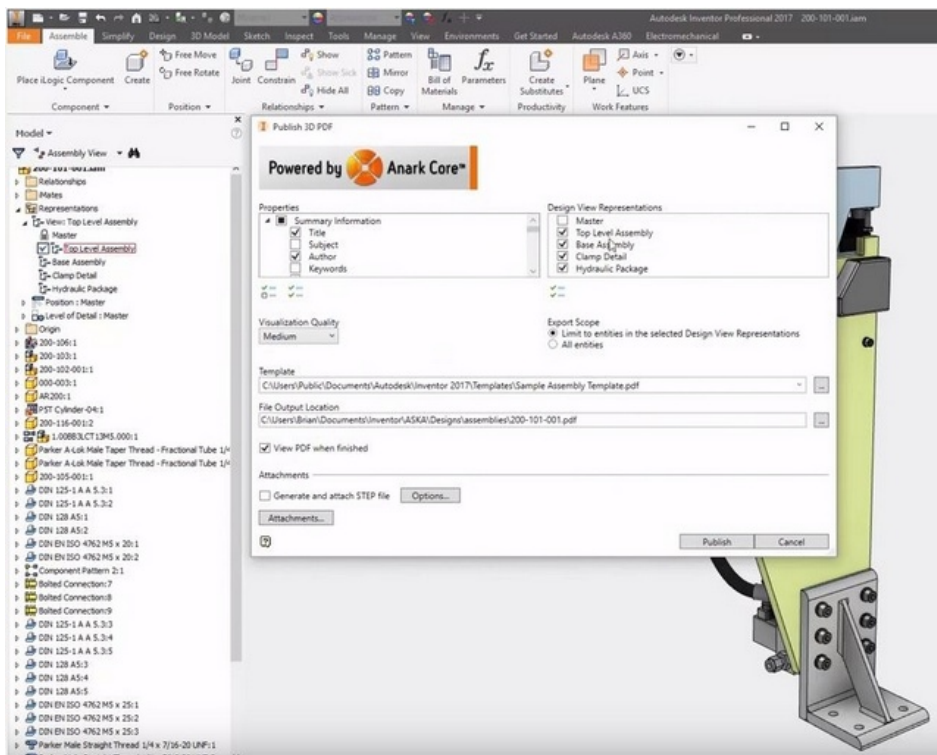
Autodesk Inventor Professional 2017 200-101-001.iam

File Assemble Simplify Design 3D Model Sketch Inspect Tools Manage View Environments Get Started Autodesk A360 Electromechanical

Place iLogic Component Create Free Move Free Rotate Joint Constrain Show Show Sick Hide All Pattern Mirror Copy Bill of Materials Parameters Create Substitutes Plane Axis Point UCS

Component ▾ Position ▾ Relationships ▾ Pattern ▾ Manage ▾ Productivity Work Features

Model ▾

Assembly View

200-101-001.iam
Relationships
Mates
Representations
View: Top Level Assembly
Master
Top Level Assembly
Base Assembly
Clamp Detail
Hydraulic Package
Position : Master
Level of Detail : Master
Origin
200-106:1
200-103:1
200-102-001:1
000-003:1
AR200:1
PST Cylinder-04:1
200-116-001:2
1.008B3LCT13M5.000:1
Parker A-Lok Male Taper Thread - Fractional Tube 1/4
Parker A-Lok Male Taper Thread - Fractional Tube 1/4
200-105-001:1
DIN 125-1 A A 5.3:1
DIN 125-1 A A 5.3:2
DIN 128 A5:1
DIN 128 A5:2
DIN EN ISO 4762 M5 x 20:1
DIN EN ISO 4762 M5 x 20:2
Component Pattern 2:1
Bolted Connection:7
Bolted Connection:8
Bolted Connection:9
DIN 125-1 A A 5.3:3
DIN 125-1 A A 5.3:4
DIN 125-1 A A 5.3:5
DIN 128 A5:3
DIN 128 A5:4
DIN 128 A5:5
DIN EN ISO 4762 M5 x 25:1
DIN EN ISO 4762 M5 x 25:2
DIN EN ISO 4762 M5 x 25:3
Parker Male Straight Thread 1/4 x 7/16-20 UNF:1

Publish 3D PDF

Powered by Anark Core™

Properties
Summary Information
Title
Subject
Author
Keywords

Design View Representations
Master
Top Level Assembly
Base Assembly
Clamp Detail
Hydraulic Package

Visualization Quality
Medium

Export Scope
Limit to entities in the selected Design View Representations
All entities

Template
C:\Users\Public\Documents\Autodesk\Inventor 2017\Templates\Sample Assembly Template.pdf

File Output Location
C:\Users\Brian\Documents\Inventor\ASKA\Designs\assemblies\200-101-001.pdf

View PDF when finished

Attachments
Generate and attach STEP file Options...
Attachments...

Publish Cancel